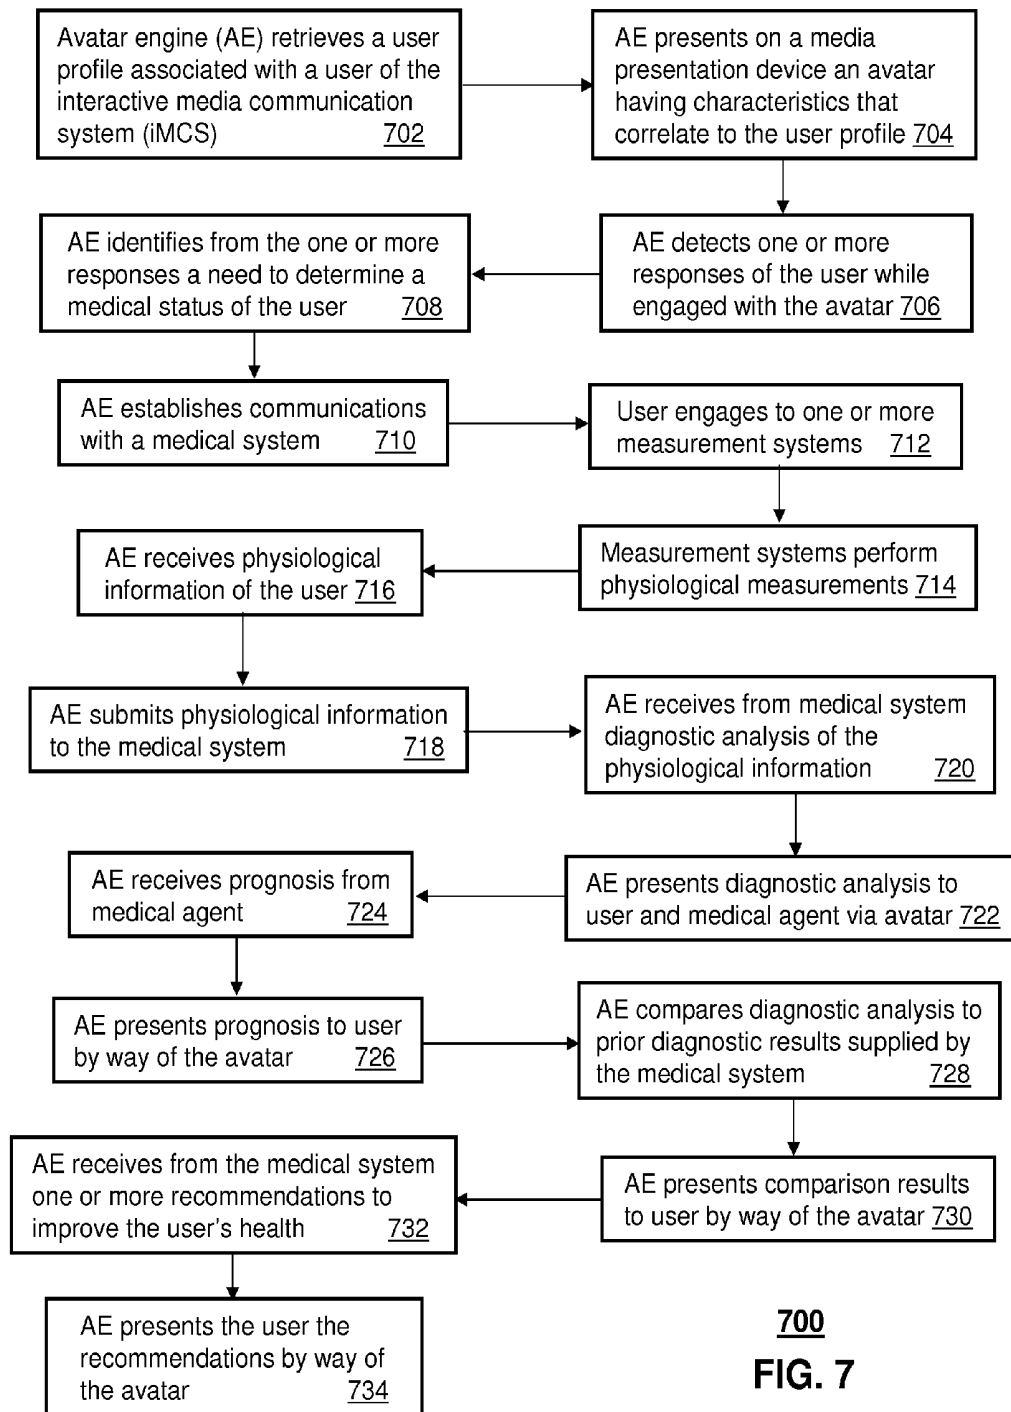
Avatar engine (AE) retrieves a user profile associated with a user of the interactive media communication system (iMCS) 702

AE presents on a media presentation device an avatar having characteristics that correlate to the user profile 704

AE detects one or more responses of the user while engaged with the avatar 706

AE identifies from the one or more responses a need to determine a medical status of the user 708

AE establishes communications with a medical system 710

User engages to one or more measurement systems 712

Measurement systems perform physiological measurements 714

AE receives physiological information of the user 716

AE submits physiological information to the medical system 718

AE receives from medical system diagnostic analysis of the physiological information 720

AE presents diagnostic analysis to user and medical agent via avatar 722

AE receives prognosis from medical agent 724

AE presents prognosis to user by way of the avatar 726

AE compares diagnostic analysis to prior diagnostic results supplied by the medical system 728

AE presents comparison results to user by way of the avatar 730

AE receives from the medical system one or more recommendations to improve the user's health 732

AE presents the user the recommendations by way of the avatar 734

700

FIG. 7